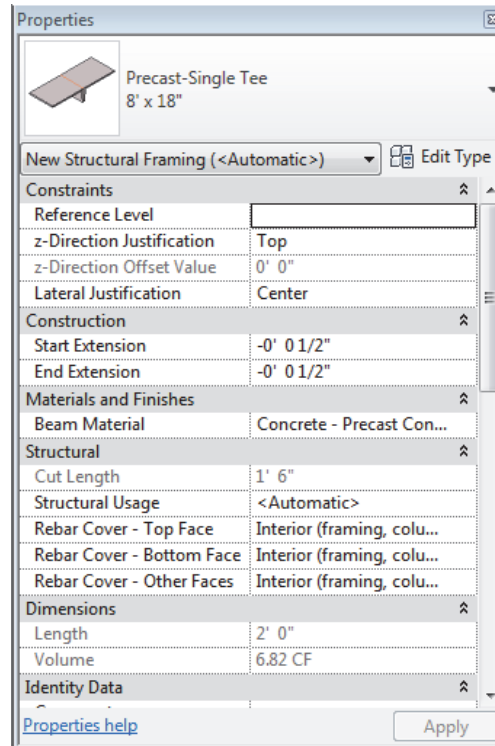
Properties

Precast-Single Tee
8' x 18"

New Structural Framing (<Automatic>)

Edit Type

| Constraints | |
|---|---|
| Reference Level | |
| z-Direction Justification | Top |
| z-Direction Offset Value | 0' 0" |
| Lateral Justification | Center |
| Construction | |
| Start Extension | -0' 0 1/2" |
| End Extension | -0' 0 1/2" |
| Materials and Finishes | |
| Beam Material | Concrete - Precast Con... |
| Structural | |
| Cut Length | 1' 6" |
| Structural Usage | <Automatic> |
| Rebar Cover - Top Face | Interior (framing, colu... |
| Rebar Cover - Bottom Face | Interior (framing, colu... |
| Rebar Cover - Other Faces | Interior (framing, colu... |
| Dimensions | |
| Length | 2' 0" |
| Volume | 6.82 CF |
| Identity Data | |

Properties help

Apply